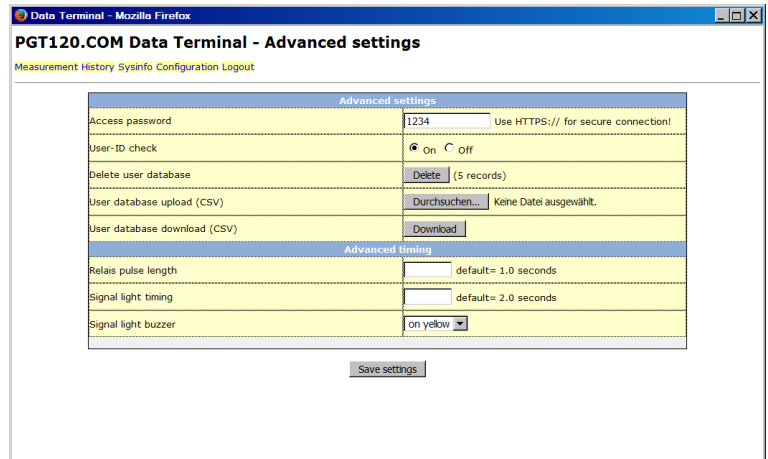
Data Terminal - Mozilla Firefox

PGT120.COM Data Terminal - Advanced settings

Measurement History Sysinfo Configuration Logout

| Advanced settings | |
|---|---|
| Access password | 1234 Use HTTPS:// for secure connection! |
| User-ID check | On Off |
| Delete user database | Delete (5 records) |
| User database upload (CSV) | Durchsuchen... Keine Datei ausgewählt. |
| User database download (CSV) | Download |
| Advanced timing | |
| Relais pulse length | default= 1.0 seconds |
| Signal light timing | default= 2.0 seconds |
| Signal light buzzer | on yellow |

Save settings